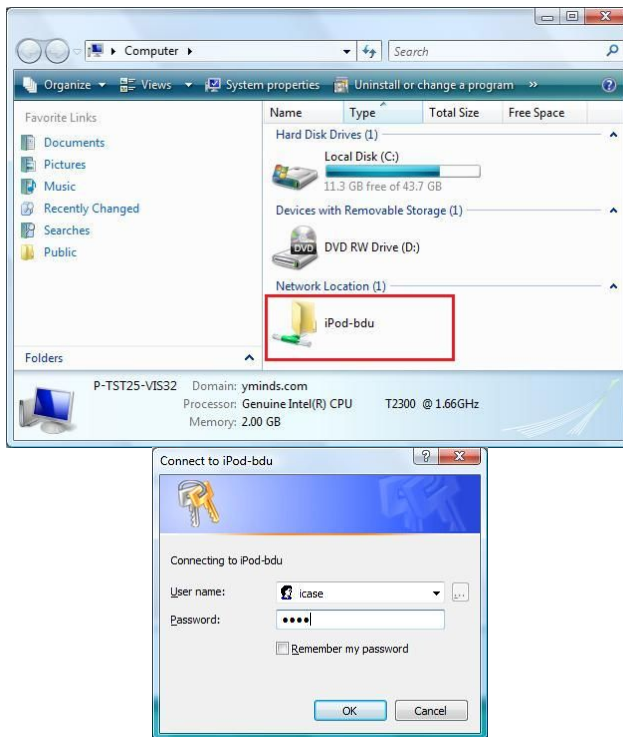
Computer ▸

Search

Organize ▾ Views ▾ System properties Uninstall or change a program »

Favorite Links
Documents
Pictures
Music
Recently Changed
Searches
Public

Name Type Total Size Free Space

Hard Disk Drives (1)
Local Disk (C:)
11.3 GB free of 43.7 GB

Devices with Removable Storage (1)
DVD
DVD RW Drive (D:)

Network Location (1)
iPod-bdu

Folders

P-TST25-VIS32 Domain: yminds.com
Processor: Genuine Intel(R) CPU T2300 @ 1.66GHz
Memory: 2.00 GB

Connect to iPod-bdu

Connecting to iPod-bdu

User name: icase
Password: ••••

Remember my password

OK Cancel